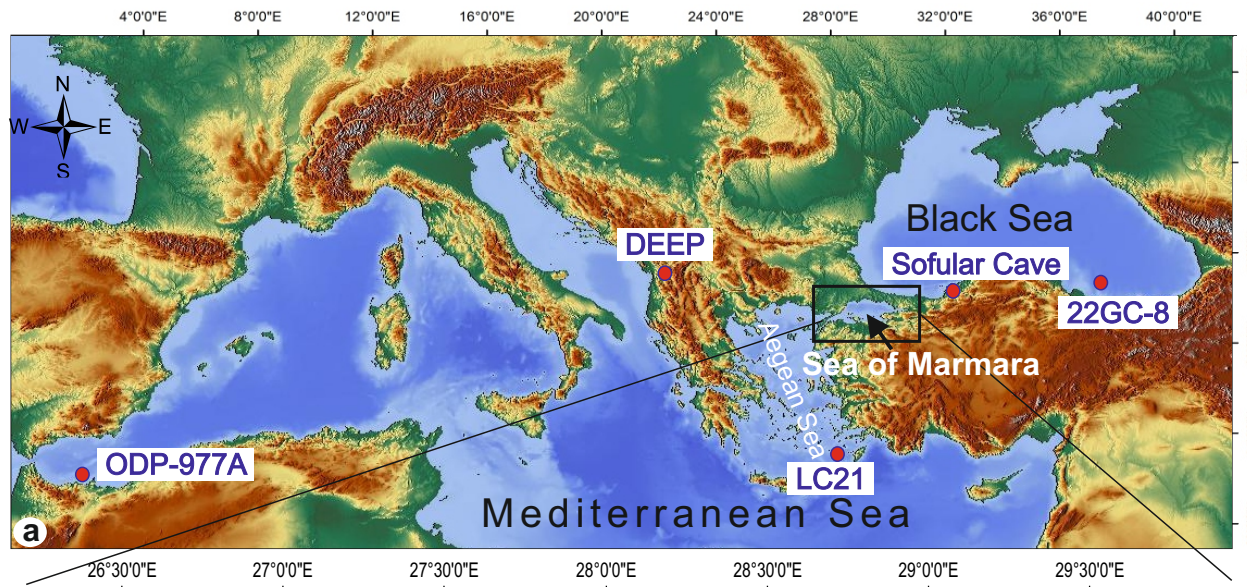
4°0'0"E 8°0'0"E 12°0'0"E 16°0'0"E 20°0'0"E 24°0'0"E 28°0'0"E 32°0'0"E 36°0'0"E 40°0'0"E

N
W E
S

Black Sea

DEEP

Sofular Cave

22GC-8

Aegean Sea

Sea of Marmara

ODP-977A

LC21

Mediterranean Sea

a

26°30'0"E 27°0'0"E 27°30'0"E 28°0'0"E 28°30'0"E 29°0'0"E 29°30'0"E